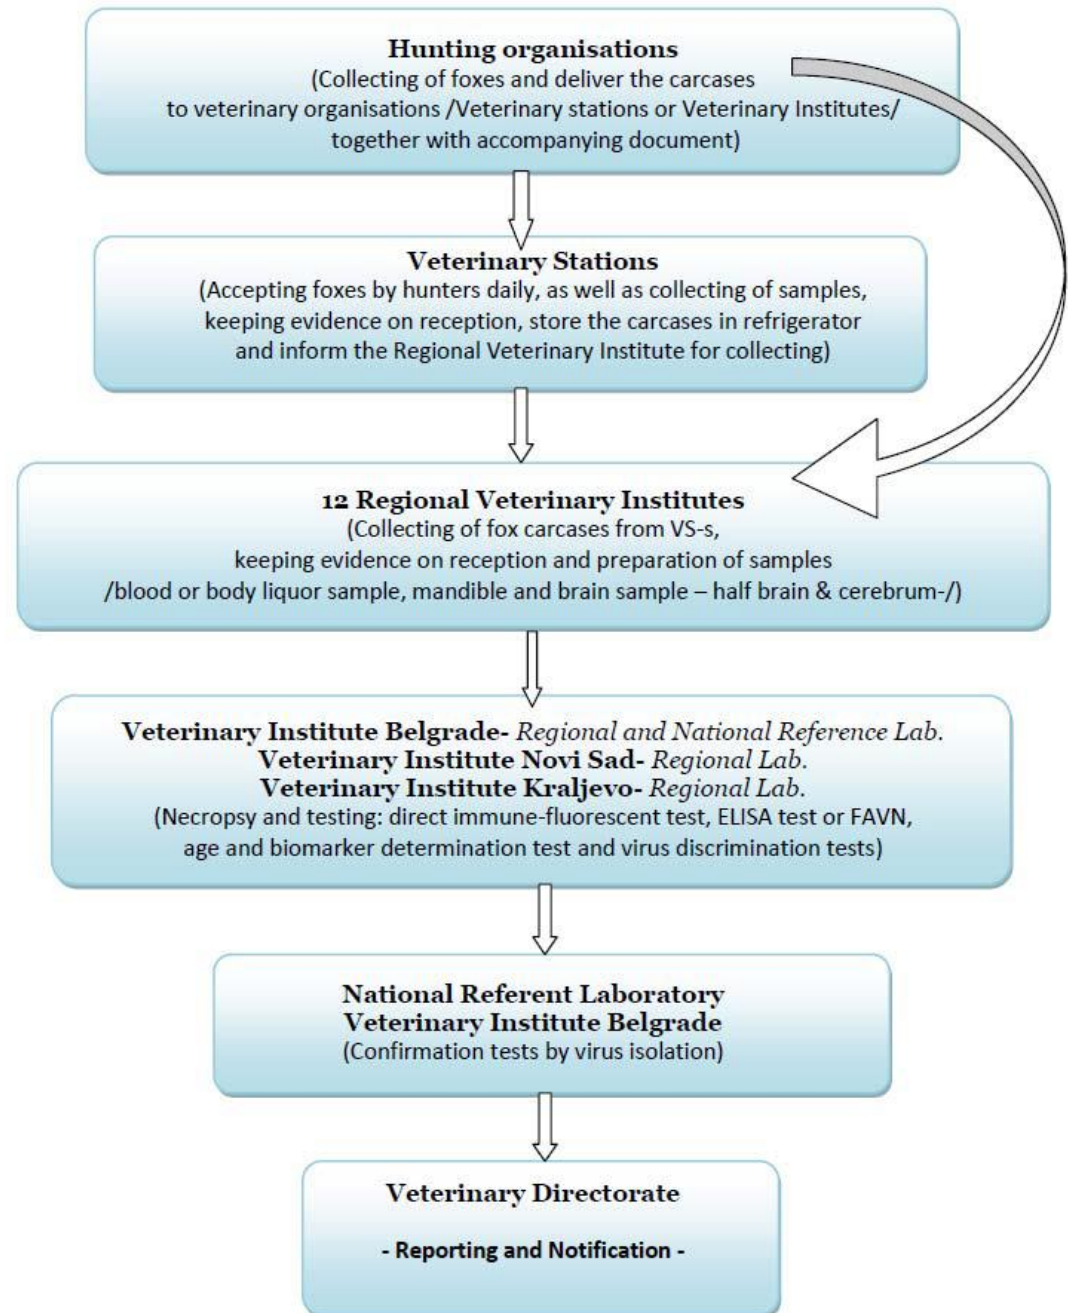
**Hunting organisations**
(Collecting of foxes and deliver the carcases to veterinary organisations /Veterinary stations or Veterinary Institutes/ together with accompanying document)

**Veterinary Stations**
(Accepting foxes by hunters daily, as well as collecting of samples, keeping evidence on reception, store the carcases in refrigerator and inform the Regional Veterinary Institute for collecting)

**12 Regional Veterinary Institutes**
(Collecting of fox carcases from VS-s, keeping evidence on reception and preparation of samples /blood or body liquor sample, mandible and brain sample – half brain & cerebrum-/)

**Veterinary Institute Belgrade-** *Regional and National Reference Lab.*
**Veterinary Institute Novi Sad-** *Regional Lab.*
**Veterinary Institute Kraljevo-** *Regional Lab.*
(Necropsy and testing: direct immune-fluorescent test, ELISA test or FAVN, age and biomarker determination test and virus discrimination tests)

**National Referent Laboratory**
**Veterinary Institute Belgrade**
(Confirmation tests by virus isolation)

**Veterinary Directorate**

**- Reporting and Notification -**